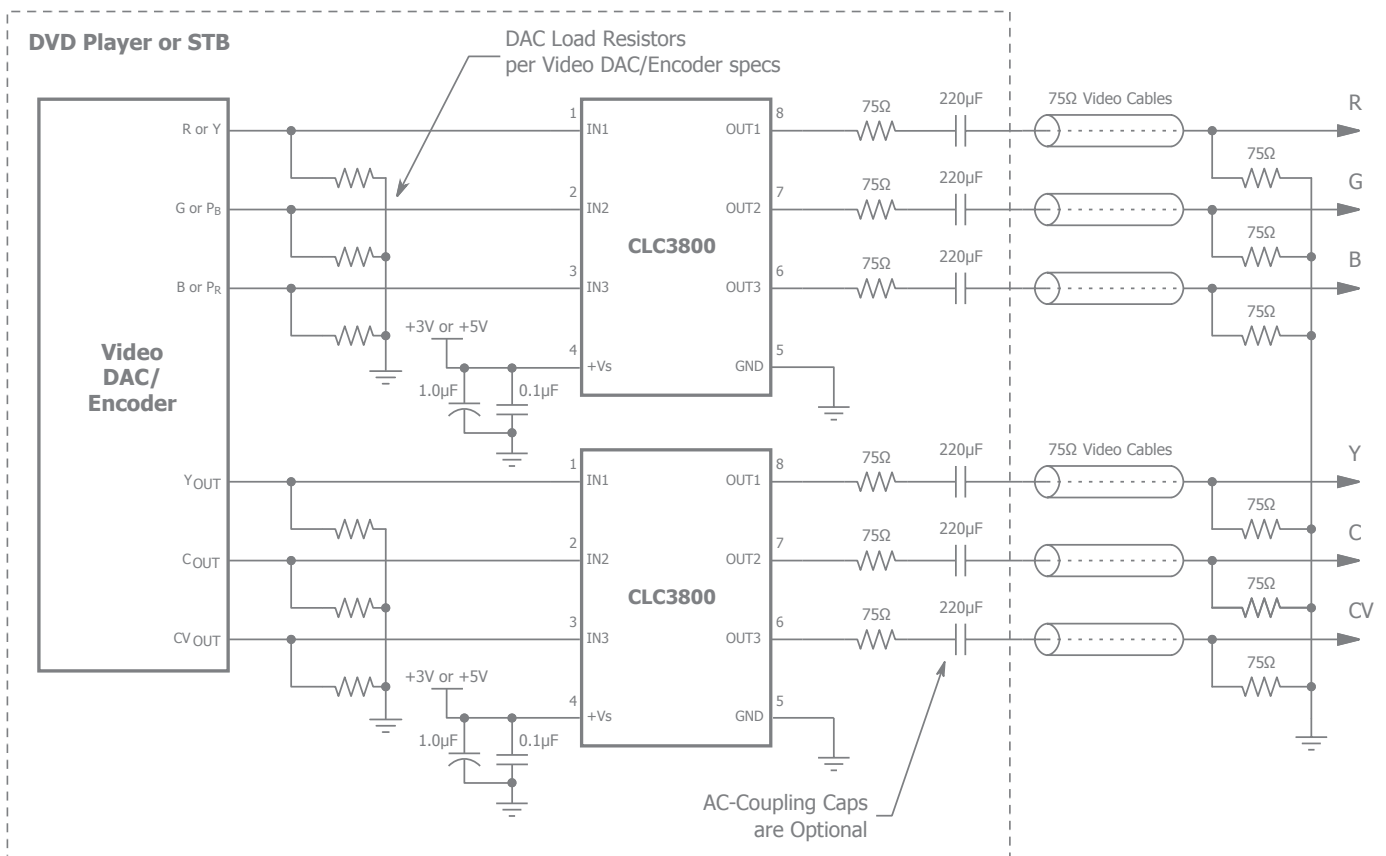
DVD Player or STB

DAC Load Resistors
per Video DAC/Encoder specs

Video DAC/ Encoder

R or Y
G or $P_B$
B or $P_R$

1 IN1
2 IN2
3 IN3
4 +Vs
CLC3800
8 OUT1
7 OUT2
6 OUT3
5 GND

+3V or +5V
1.0µF
0.1µF

75Ω 220µF
75Ω 220µF
75Ω 220µF

75Ω Video Cables

75Ω
75Ω
75Ω

R
G
B

$Y_{OUT}$
$C_{OUT}$
$CV_{OUT}$

1 IN1
2 IN2
3 IN3
4 +Vs
CLC3800
8 OUT1
7 OUT2
6 OUT3
5 GND

+3V or +5V
1.0µF
0.1µF

75Ω 220µF
75Ω 220µF
75Ω 220µF

75Ω Video Cables

75Ω
75Ω
75Ω

Y
C
CV

AC-Coupling Caps
are Optional